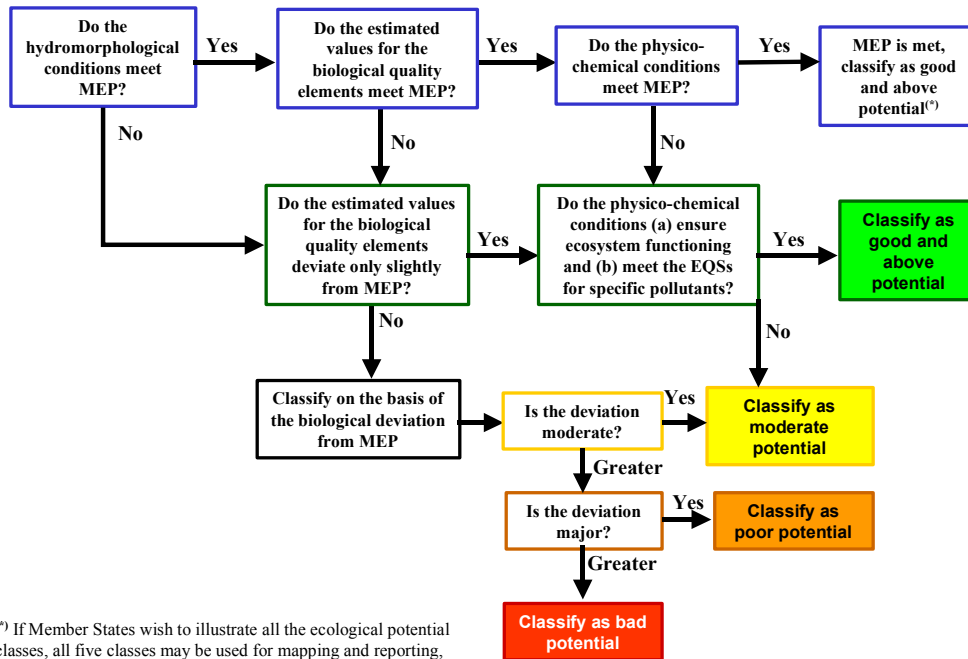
Do the hydromorphological conditions meet MEP?

Yes

Do the estimated values for the biological quality elements meet MEP?

Yes

Do the physico-chemical conditions meet MEP?

Yes

MEP is met, classify as good and above potential$^{(*)}$

No

No

No

Do the estimated values for the biological quality elements deviate only slightly from MEP?

Yes

Do the physico-chemical conditions (a) ensure ecosystem functioning and (b) meet the EQSs for specific pollutants?

Yes

Classify as good and above potential

No

No

Classify on the basis of the biological deviation from MEP

Is the deviation moderate?

Yes

Classify as moderate potential

Greater

Is the deviation major?

Yes

Classify as poor potential

Greater

Classify as bad potential

*) If Member States wish to illustrate all the ecological potential classes, all five classes may be used for mapping and reporting,